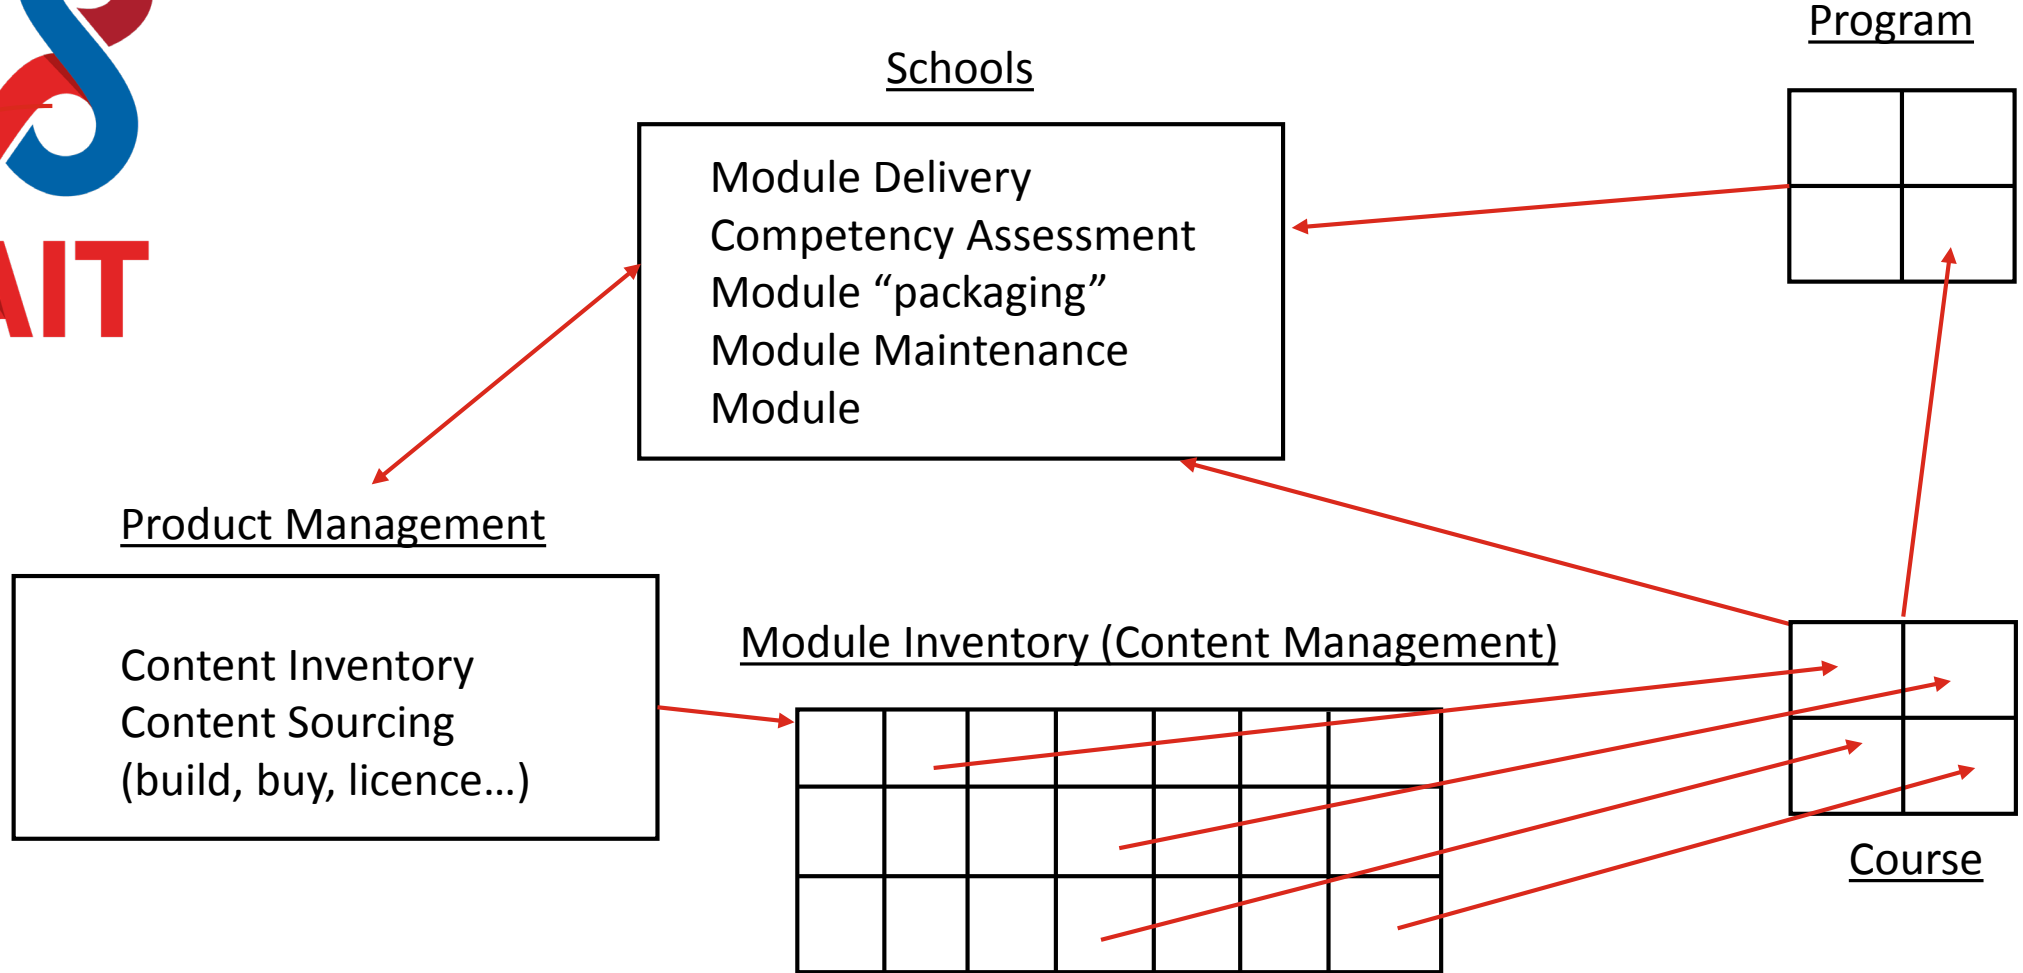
AIT

Program

Schools

Module Delivery
Competency Assessment
Module "packaging"
Module Maintenance
Module

Product Management

Content Inventory
Content Sourcing
(build, buy, licence…)

Module Inventory (Content Management)

Course